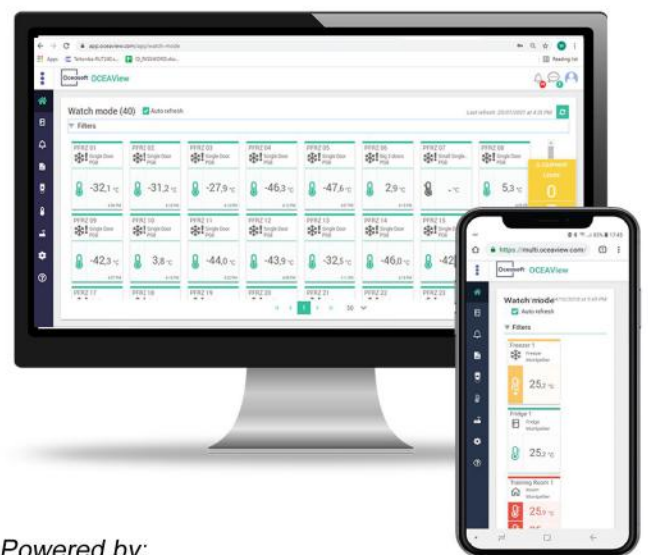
app.oceaview.com/app/watch-mode

Apps

Reading list

Oceasoft OCEAView

Watch mode (40)

Auto refresh

Last refresh: 20/01/2021 at 4:35 PM

Filters

PFRZ 01 Single Door PGE -32,1 °C

PFRZ 02 Single Door PGE -31,2 °C

PFRZ 03 Single Door PGE -27,9 °C

PFRZ 04 Single Door PGE -46,3 °C

PFRZ 05 Single Door PGE -47,6 °C

PFRZ 06 Big 2 doors PGE 2,9 °C

PFRZ 07 Small Single PGE - °C

PFRZ 08 Single Door PGE 5,3 °C

0

PFRZ 09 Single Door PGE -42,3 °C

PFRZ 10 Single Door PGE 3,8 °C

PFRZ 11 Single Door PGE -44,0 °C

PFRZ 12 Single Door PGE -43,9 °C

PFRZ 13 Single Door PGE -32,5 °C

PFRZ 14 Single Door PGE -46,0 °C

PFRZ 15 -42

PFRZ 17

PFRZ 18

PFRZ 19

PFRZ 20

PFRZ 21

PFRZ 22

PFRZ 23

1

30

https://multi.oceaview.com/

Oceasoft OCEAView

Watch mode

Auto refresh

Filters

Freezer 1 Freezer Montpellier 25,2 °C

Fridge 1 Fridge Montpellier 25,2 °C

Training Room 1 Room Montpellier 25,2 °C

Powered by: